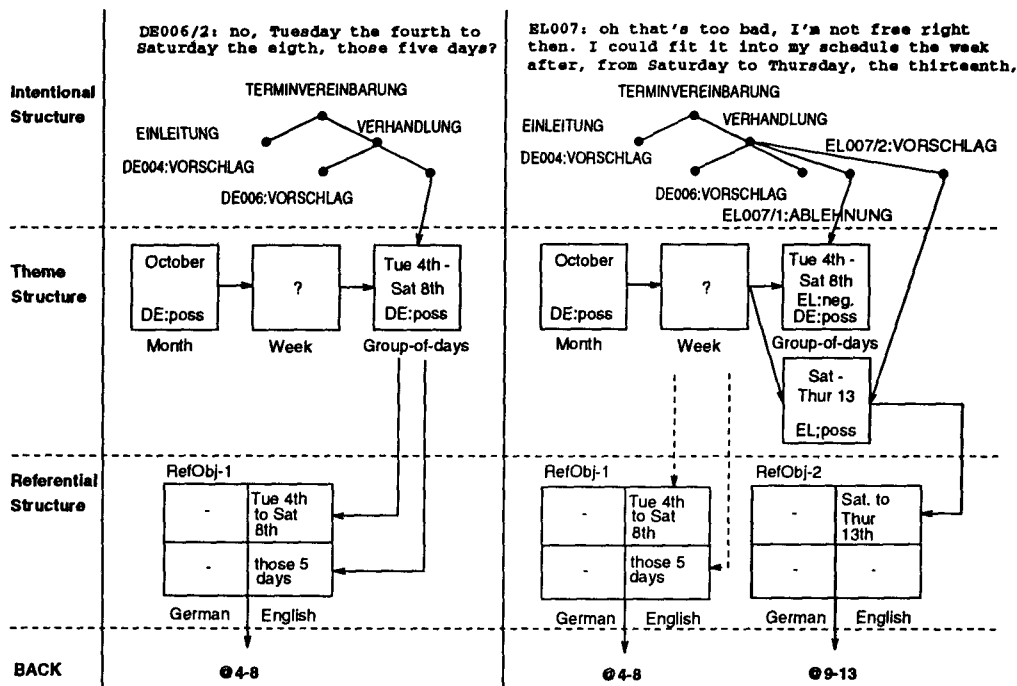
DE006/2: no, Tuesday the fourth to Saturday the eigth, those five days?

EL007: oh that's too bad, I'm not free right then. I could fit it into my schedule the week after, from Saturday to Thursday, the thirteenth,

Intentional Structure

TERMINVEREINBARUNG
EINLEITUNG
VERHANDLUNG
DE004:VORSCHLAG
DE006:VORSCHLAG

TERMINVEREINBARUNG
EINLEITUNG
VERHANDLUNG
DE004:VORSCHLAG
EL007/2:VORSCHLAG
DE006:VORSCHLAG
EL007/1:ABLEHNUNG

Theme Structure

October
DE:poss
?
Tue 4th - Sat 8th
DE:poss
Month
Week
Group-of-days

October
DE:poss
?
Tue 4th - Sat 8th
EL:neg.
DE:poss
Month
Week
Group-of-days
Sat - Thur 13
EL;poss

Referential Structure

RefObj-1
| - | Tue 4th to Sat 8th |
|---|---|
| - | those 5 days |

German English

RefObj-1
| - | Tue 4th to Sat 8th |
|---|---|
| - | those 5 days |

German English

RefObj-2
| - | Sat. to Thur 13th |
|---|---|
| - | - |

German English

BACK

@4-8

@4-8

@9-13